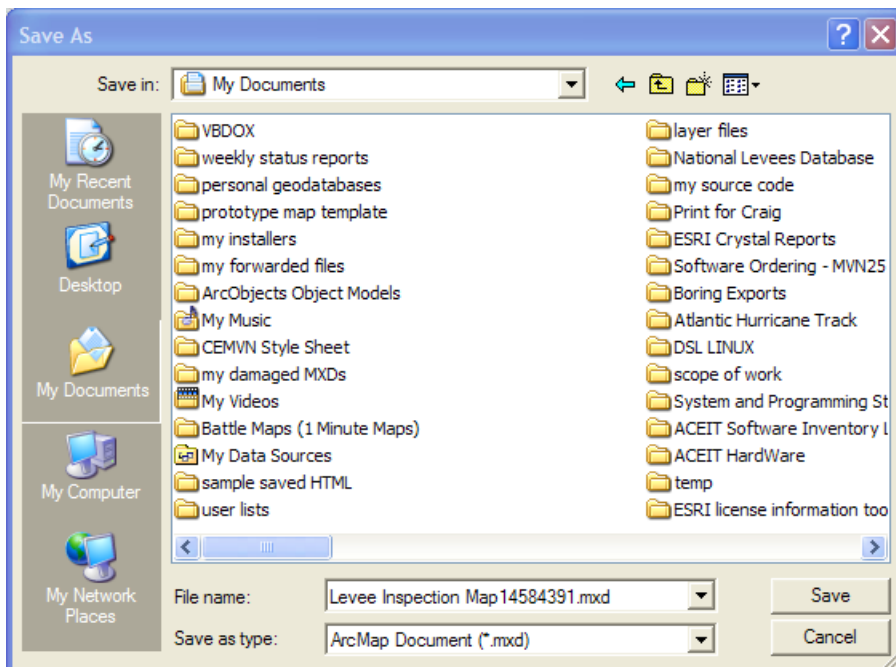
Save As

Save in: My Documents

My Recent Documents

Desktop

My Documents

My Computer

My Network Places

VBDOX
weekly status reports
personal geodatabases
prototype map template
my installers
my forwarded files
ArcObjects Object Models
My Music
CEMVN Style Sheet
my damaged MXDs
My Videos
Battle Maps (1 Minute Maps)
My Data Sources
sample saved HTML
user lists

layer files
National Levees Database
my source code
Print for Craig
ESRI Crystal Reports
Software Ordering - MVN25
Boring Exports
Atlantic Hurricane Track
DSL LINUX
scope of work
System and Programming St
ACEIT Software Inventory L
ACEIT HardWare
temp
ESRI license information too

File name: Levee Inspection Map14584391.mxd

Save as type: ArcMap Document (*.mxd)

Save

Cancel